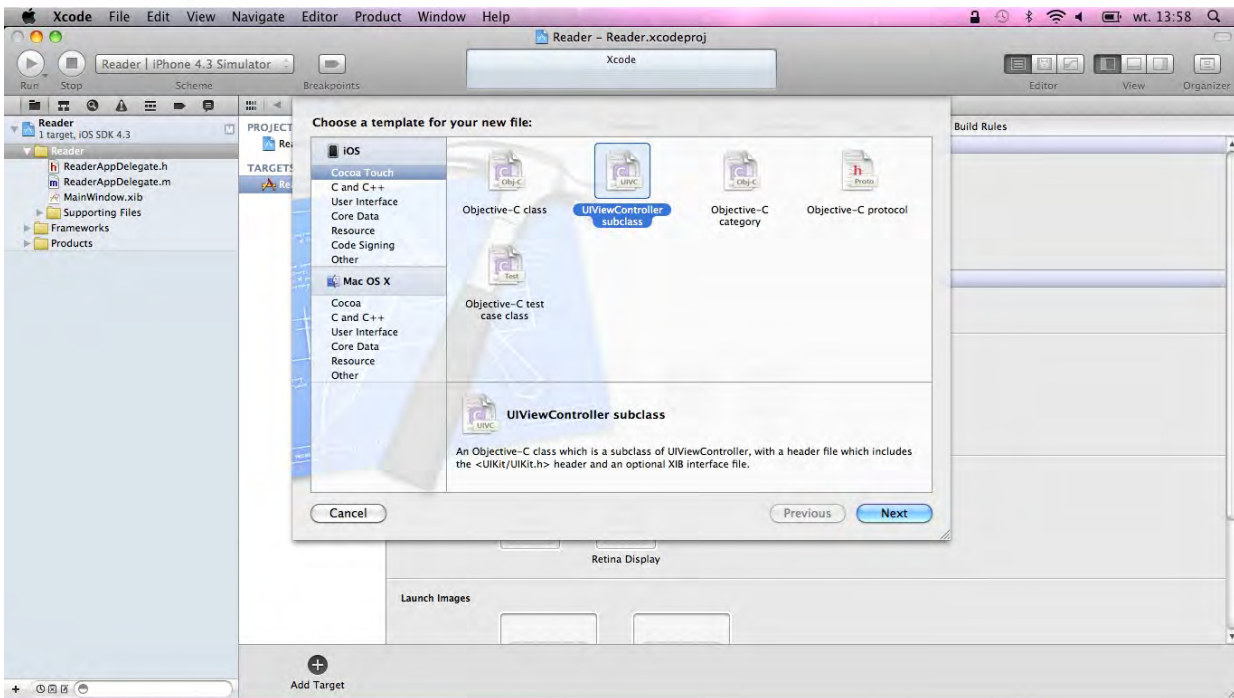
Xcode File Edit View Navigate Editor Product Window Help
wt. 13:58
Reader – Reader.xcodeproj
Reader | iPhone 4.3 Simulator
Run Stop Scheme Breakpoints
Xcode
Editor View Organizer
Reader
1 target, iOS SDK 4.3
Reader
ReaderAppDelegate.h
ReaderAppDelegate.m
MainWindow.xib
Supporting Files
Frameworks
Products
PROJECT
Rea
TARGETS
Re
Build Rules
Choose a template for your new file:
iOS
Cocoa Touch
C and C++
User Interface
Core Data
Resource
Code Signing
Other
Mac OS X
Cocoa
C and C++
User Interface
Core Data
Resource
Other
Obj-C
Objective-C class
UIVC
UIViewController subclass
Obj-C
Objective-C category
h
Proto
Objective-C protocol
Test
Objective-C test case class
UIVC
UIViewController subclass
An Objective-C class which is a subclass of UIViewController, with a header file which includes the <UIKit/UIKit.h> header and an optional XIB interface file.
Cancel
Previous
Next
Retina Display
Launch Images
Add Target